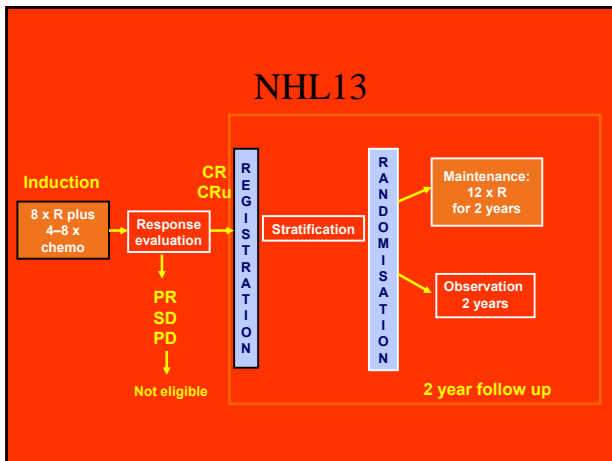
NHL13

Induction

8 x R plus 4–8 x chemo

Response evaluation

CR
CRu

PR
SD
PD

Not eligible

REGISTRATION

Stratification

RANDOMISATION

Maintenance: 12 x R for 2 years

Observation 2 years

2 year follow up